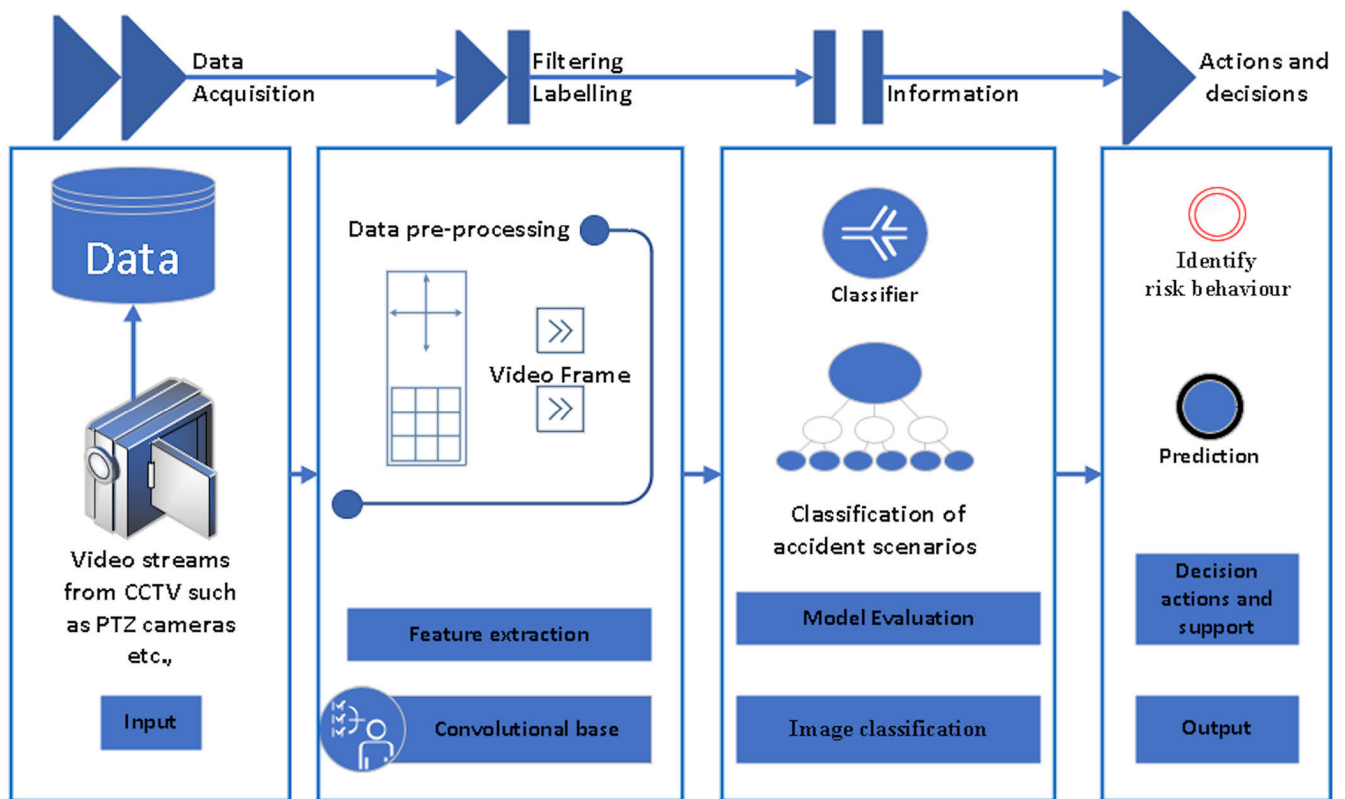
Data Acquisition

Filtering Labelling

Information

Actions and decisions

Data

Video streams from CCTV such as PTZ cameras etc.,

Input

Data pre-processing

Video Frame

Feature extraction

Convolutional base

Classifier

Classification of accident scenarios

Model Evaluation

Image classification

Identify risk behaviour

Prediction

Decision actions and support

Output